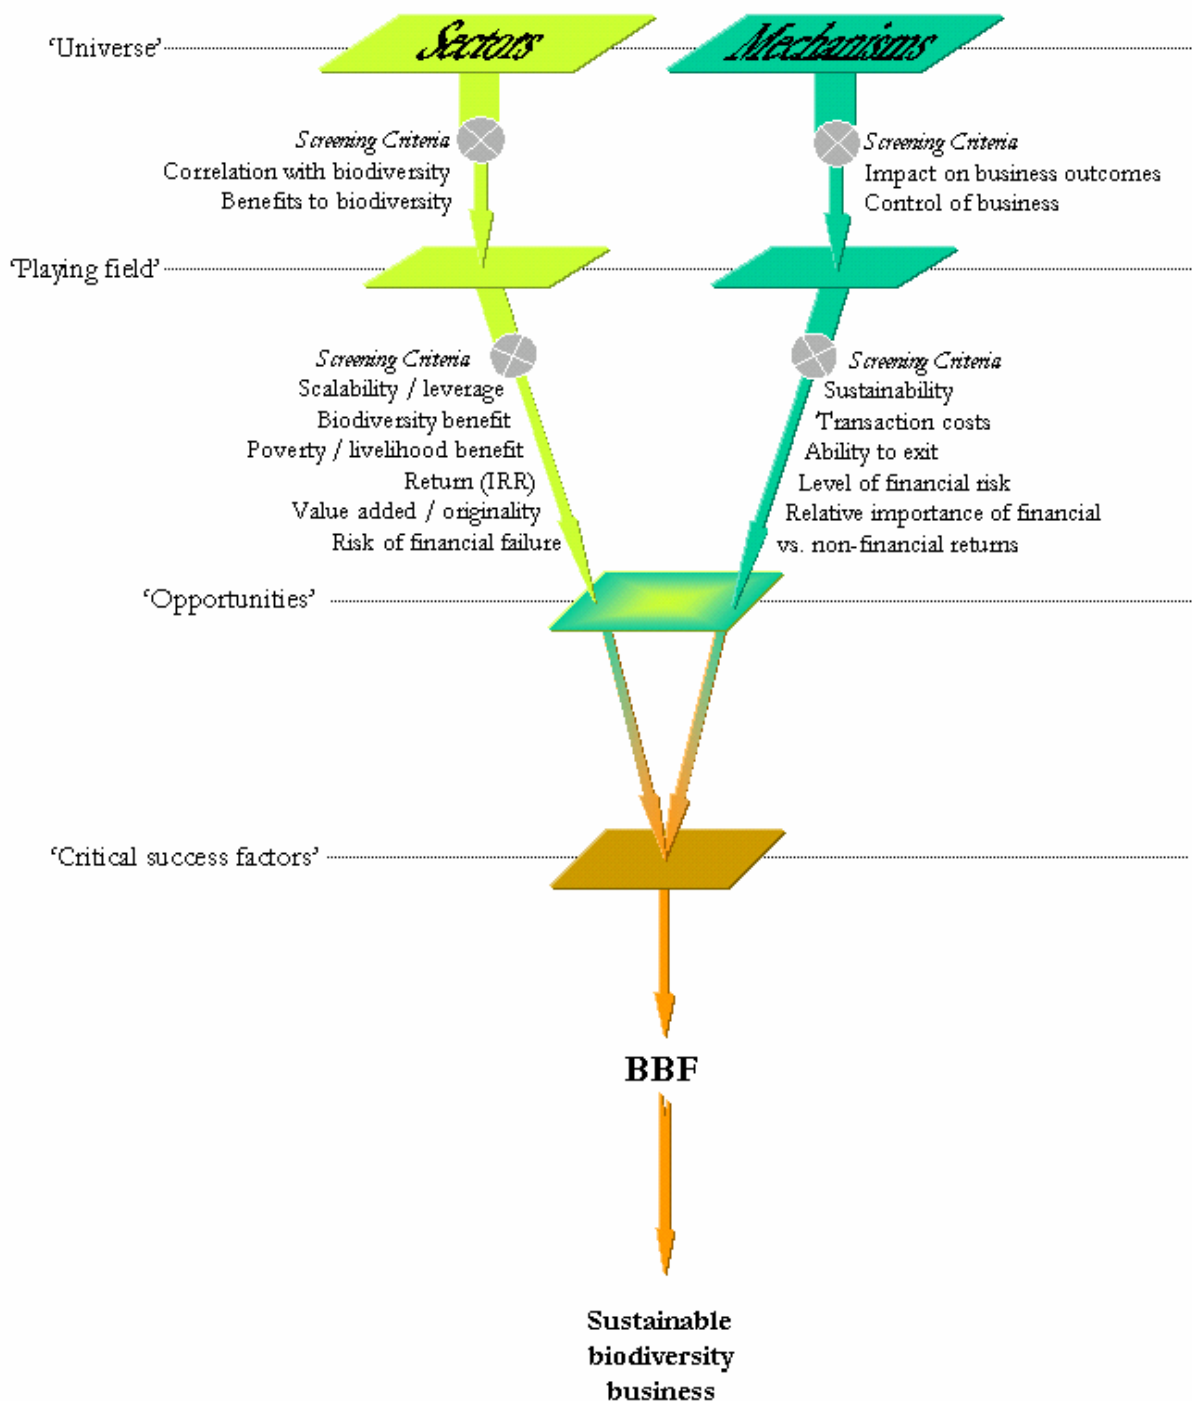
'Universe'

Sectors

Mechanisms

Screening Criteria
Correlation with biodiversity
Benefits to biodiversity

Screening Criteria
Impact on business outcomes
Control of business

'Playing field'

Screening Criteria
Scalability / leverage
Biodiversity benefit
Poverty / livelihood benefit
Return (IRR)
Value added / originality
Risk of financial failure

Screening Criteria
Sustainability
Transaction costs
Ability to exit
Level of financial risk
Relative importance of financial vs. non-financial returns

'Opportunities'

'Critical success factors'

BBF

Sustainable biodiversity business